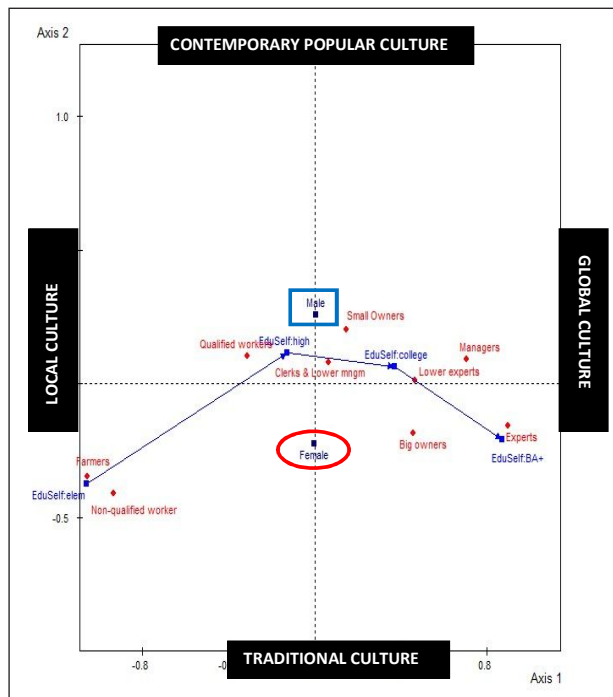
Axis 2

CONTEMPORARY POPULAR CULTURE

1.0

LOCAL CULTURE

GLOBAL CULTURE

Male

Small Owners

Qualified workers

EduSelf:high

Managers

EduSelf:college

Clerks & Lower mngm

Lower experts

Big owners

Experts

Female

EduSelf:BA+

Farmers

EduSelf:elem

Non-qualified worker

-0.5

-0.8

-0

TRADITIONAL CULTURE

0.8

Axis 1